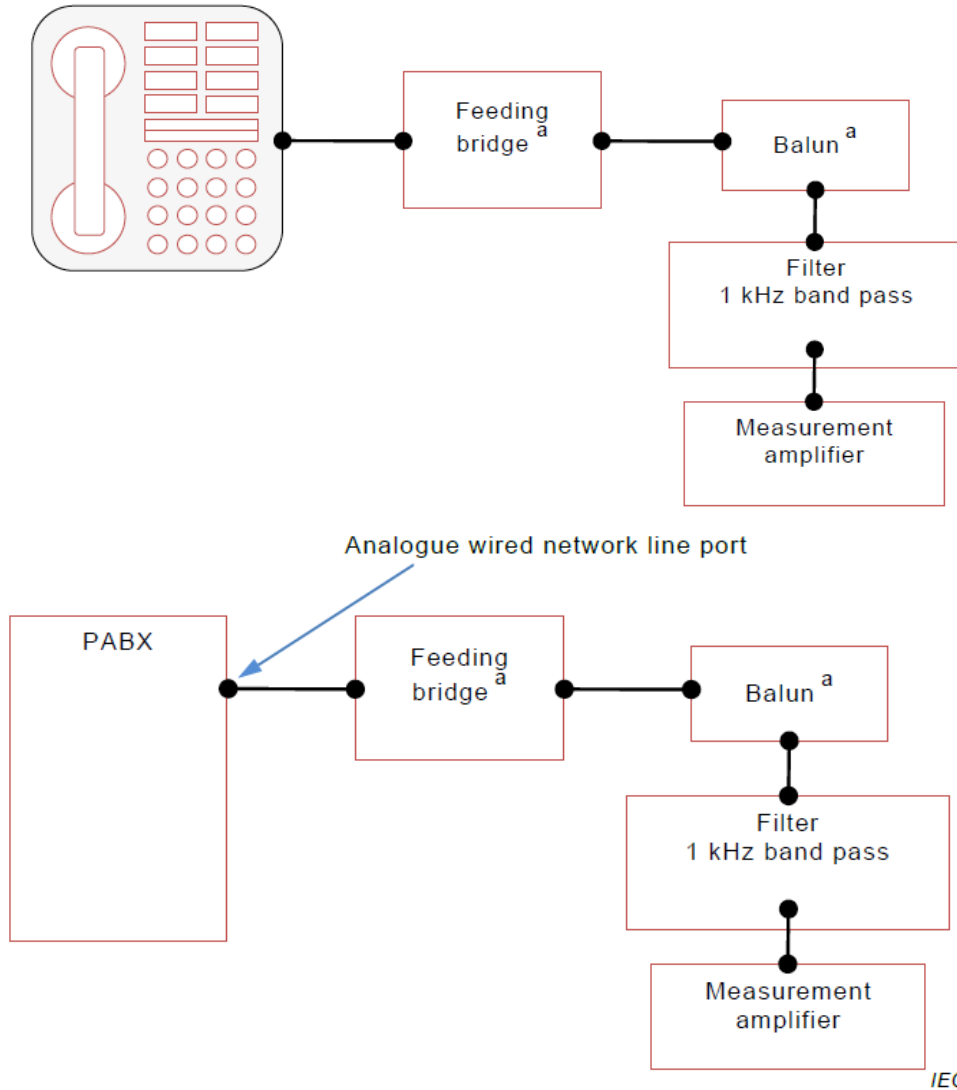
Feeding bridge $^{a}$

Balun $^{a}$

Filter
1 kHz band pass

Measurement amplifier

Analogue wired network line port

PABX

Feeding bridge $^{a}$

Balun $^{a}$

Filter
1 kHz band pass

Measurement amplifier

IE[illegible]